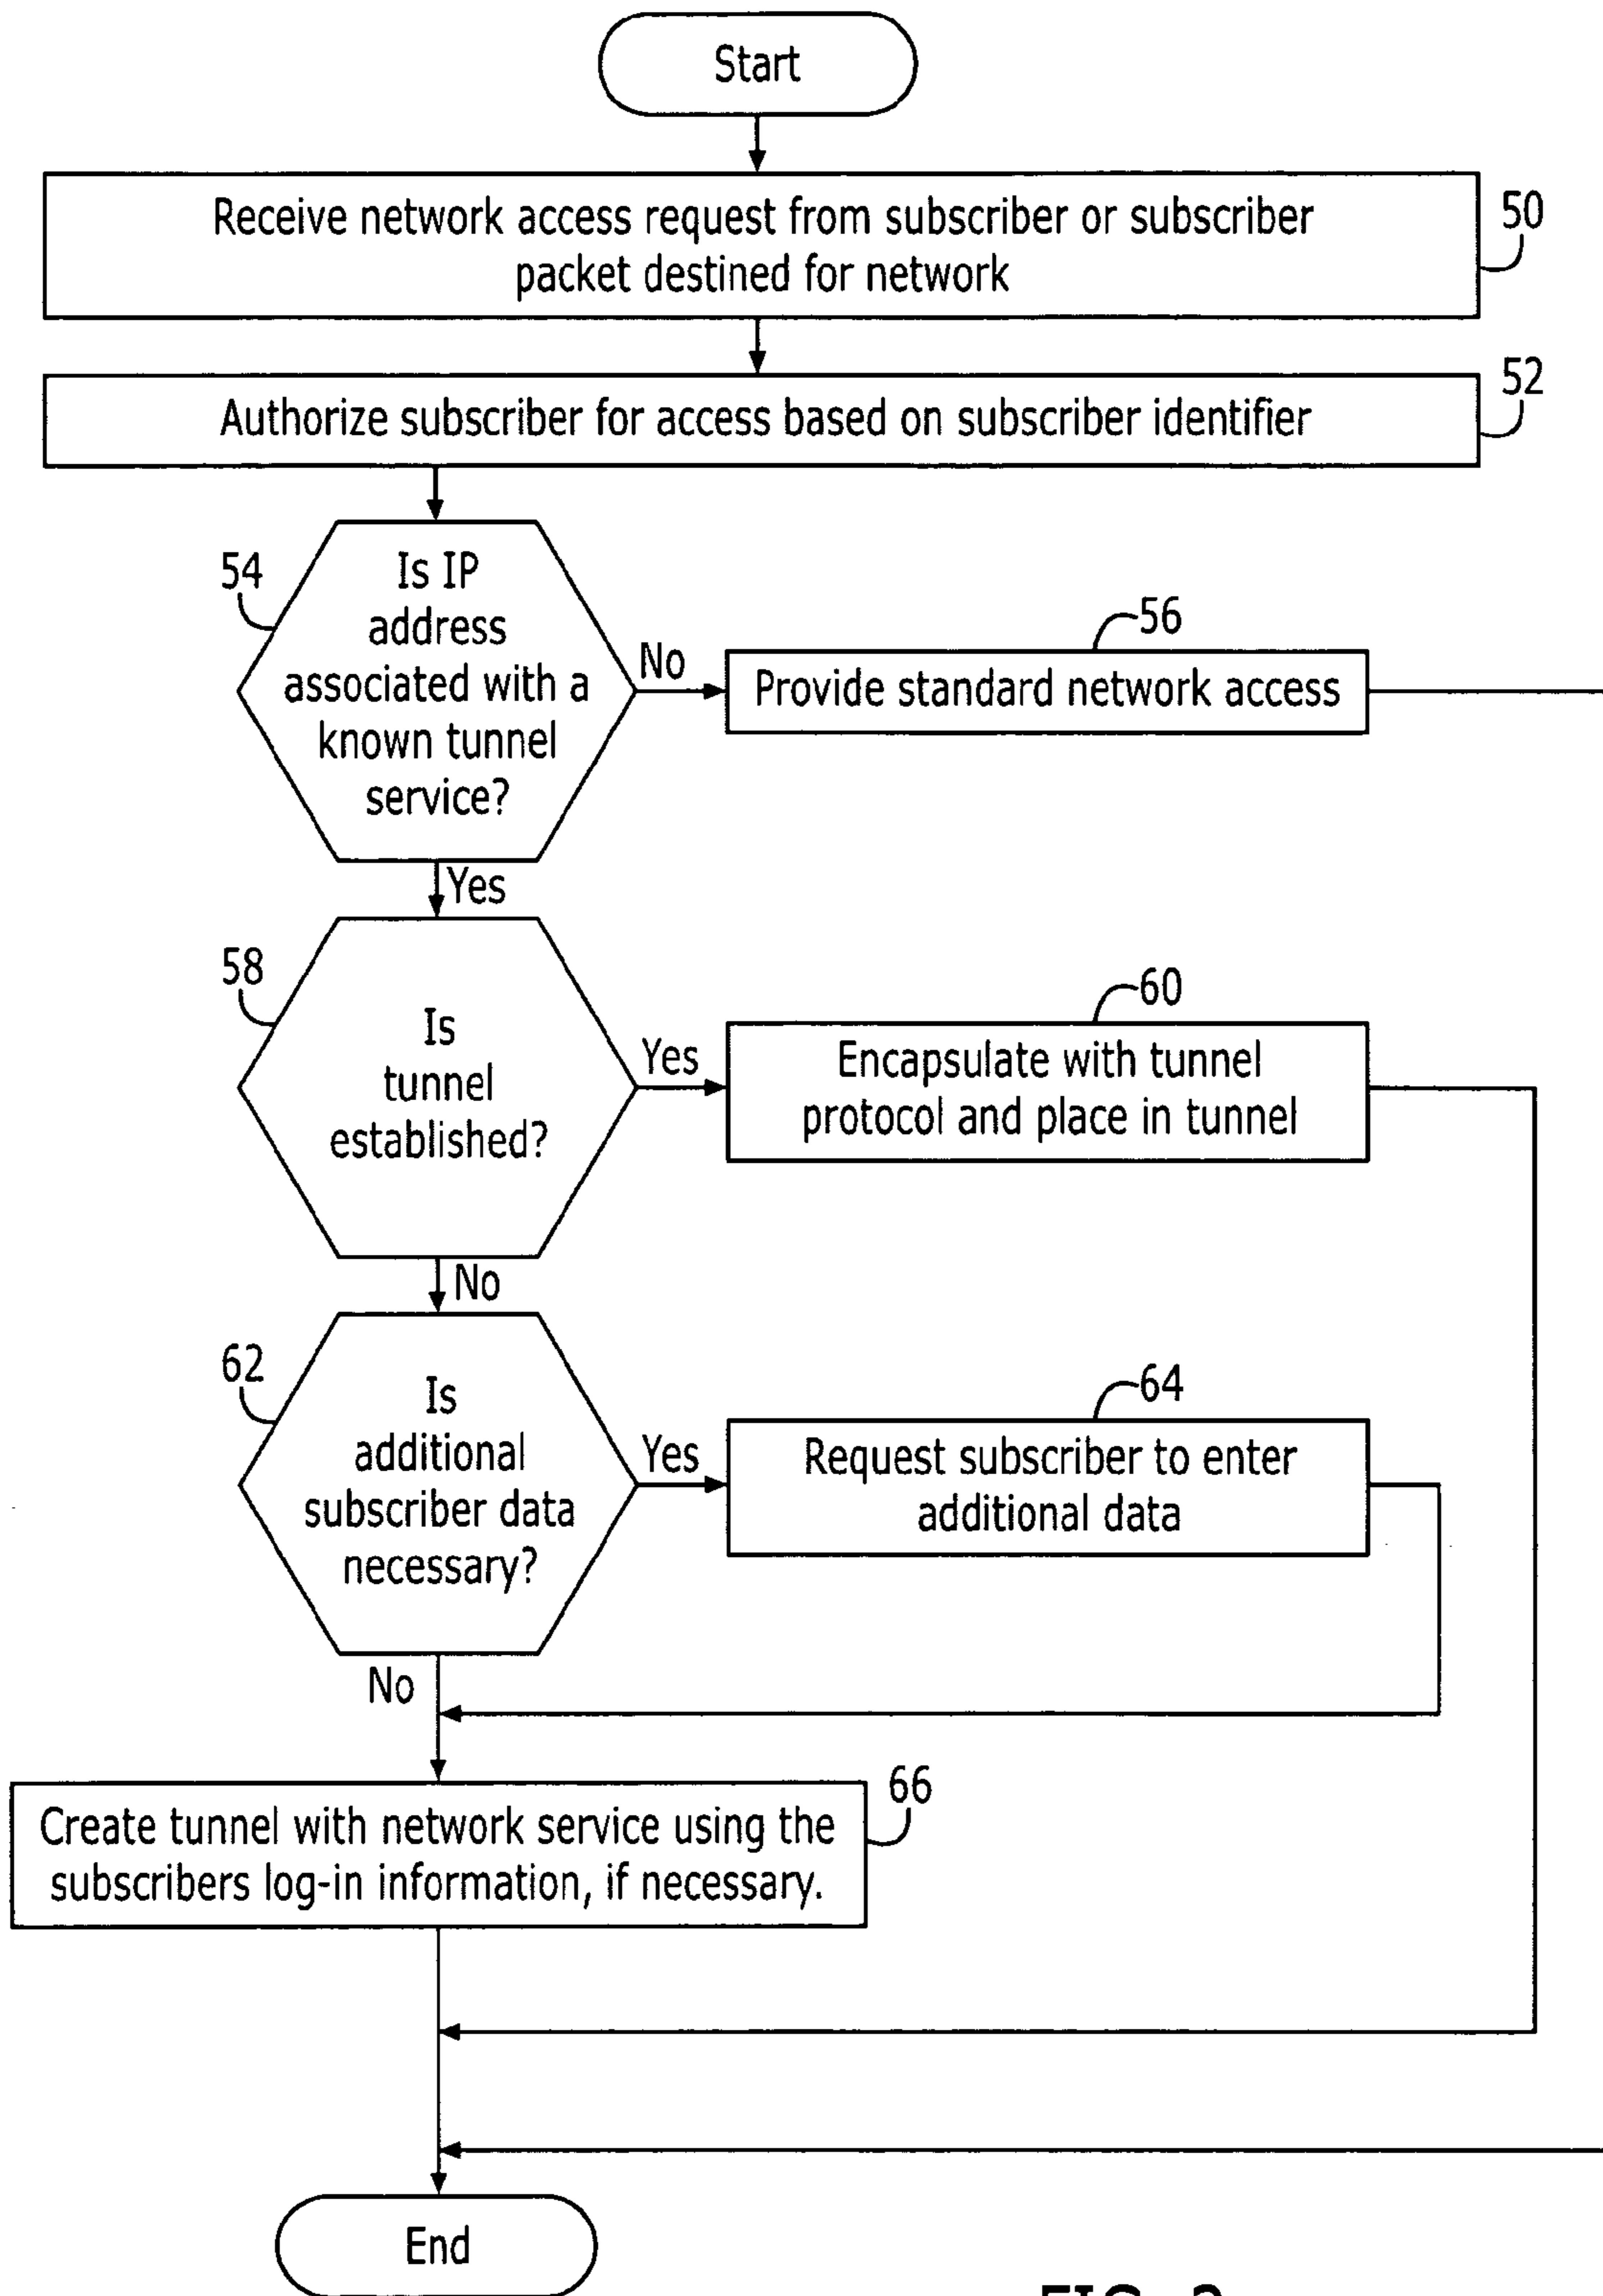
Start

Receive network access request from subscriber or subscriber packet destined for network

50

Authorize subscriber for access based on subscriber identifier

52

54

Is IP address associated with a known tunnel service?

No

56

Provide standard network access

Yes

58

Is tunnel established?

Yes

60

Encapsulate with tunnel protocol and place in tunnel

No

62

Is additional subscriber data necessary?

Yes

64

Request subscriber to enter additional data

No

Create tunnel with network service using the subscribers log-in information, if necessary.

66

End

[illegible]